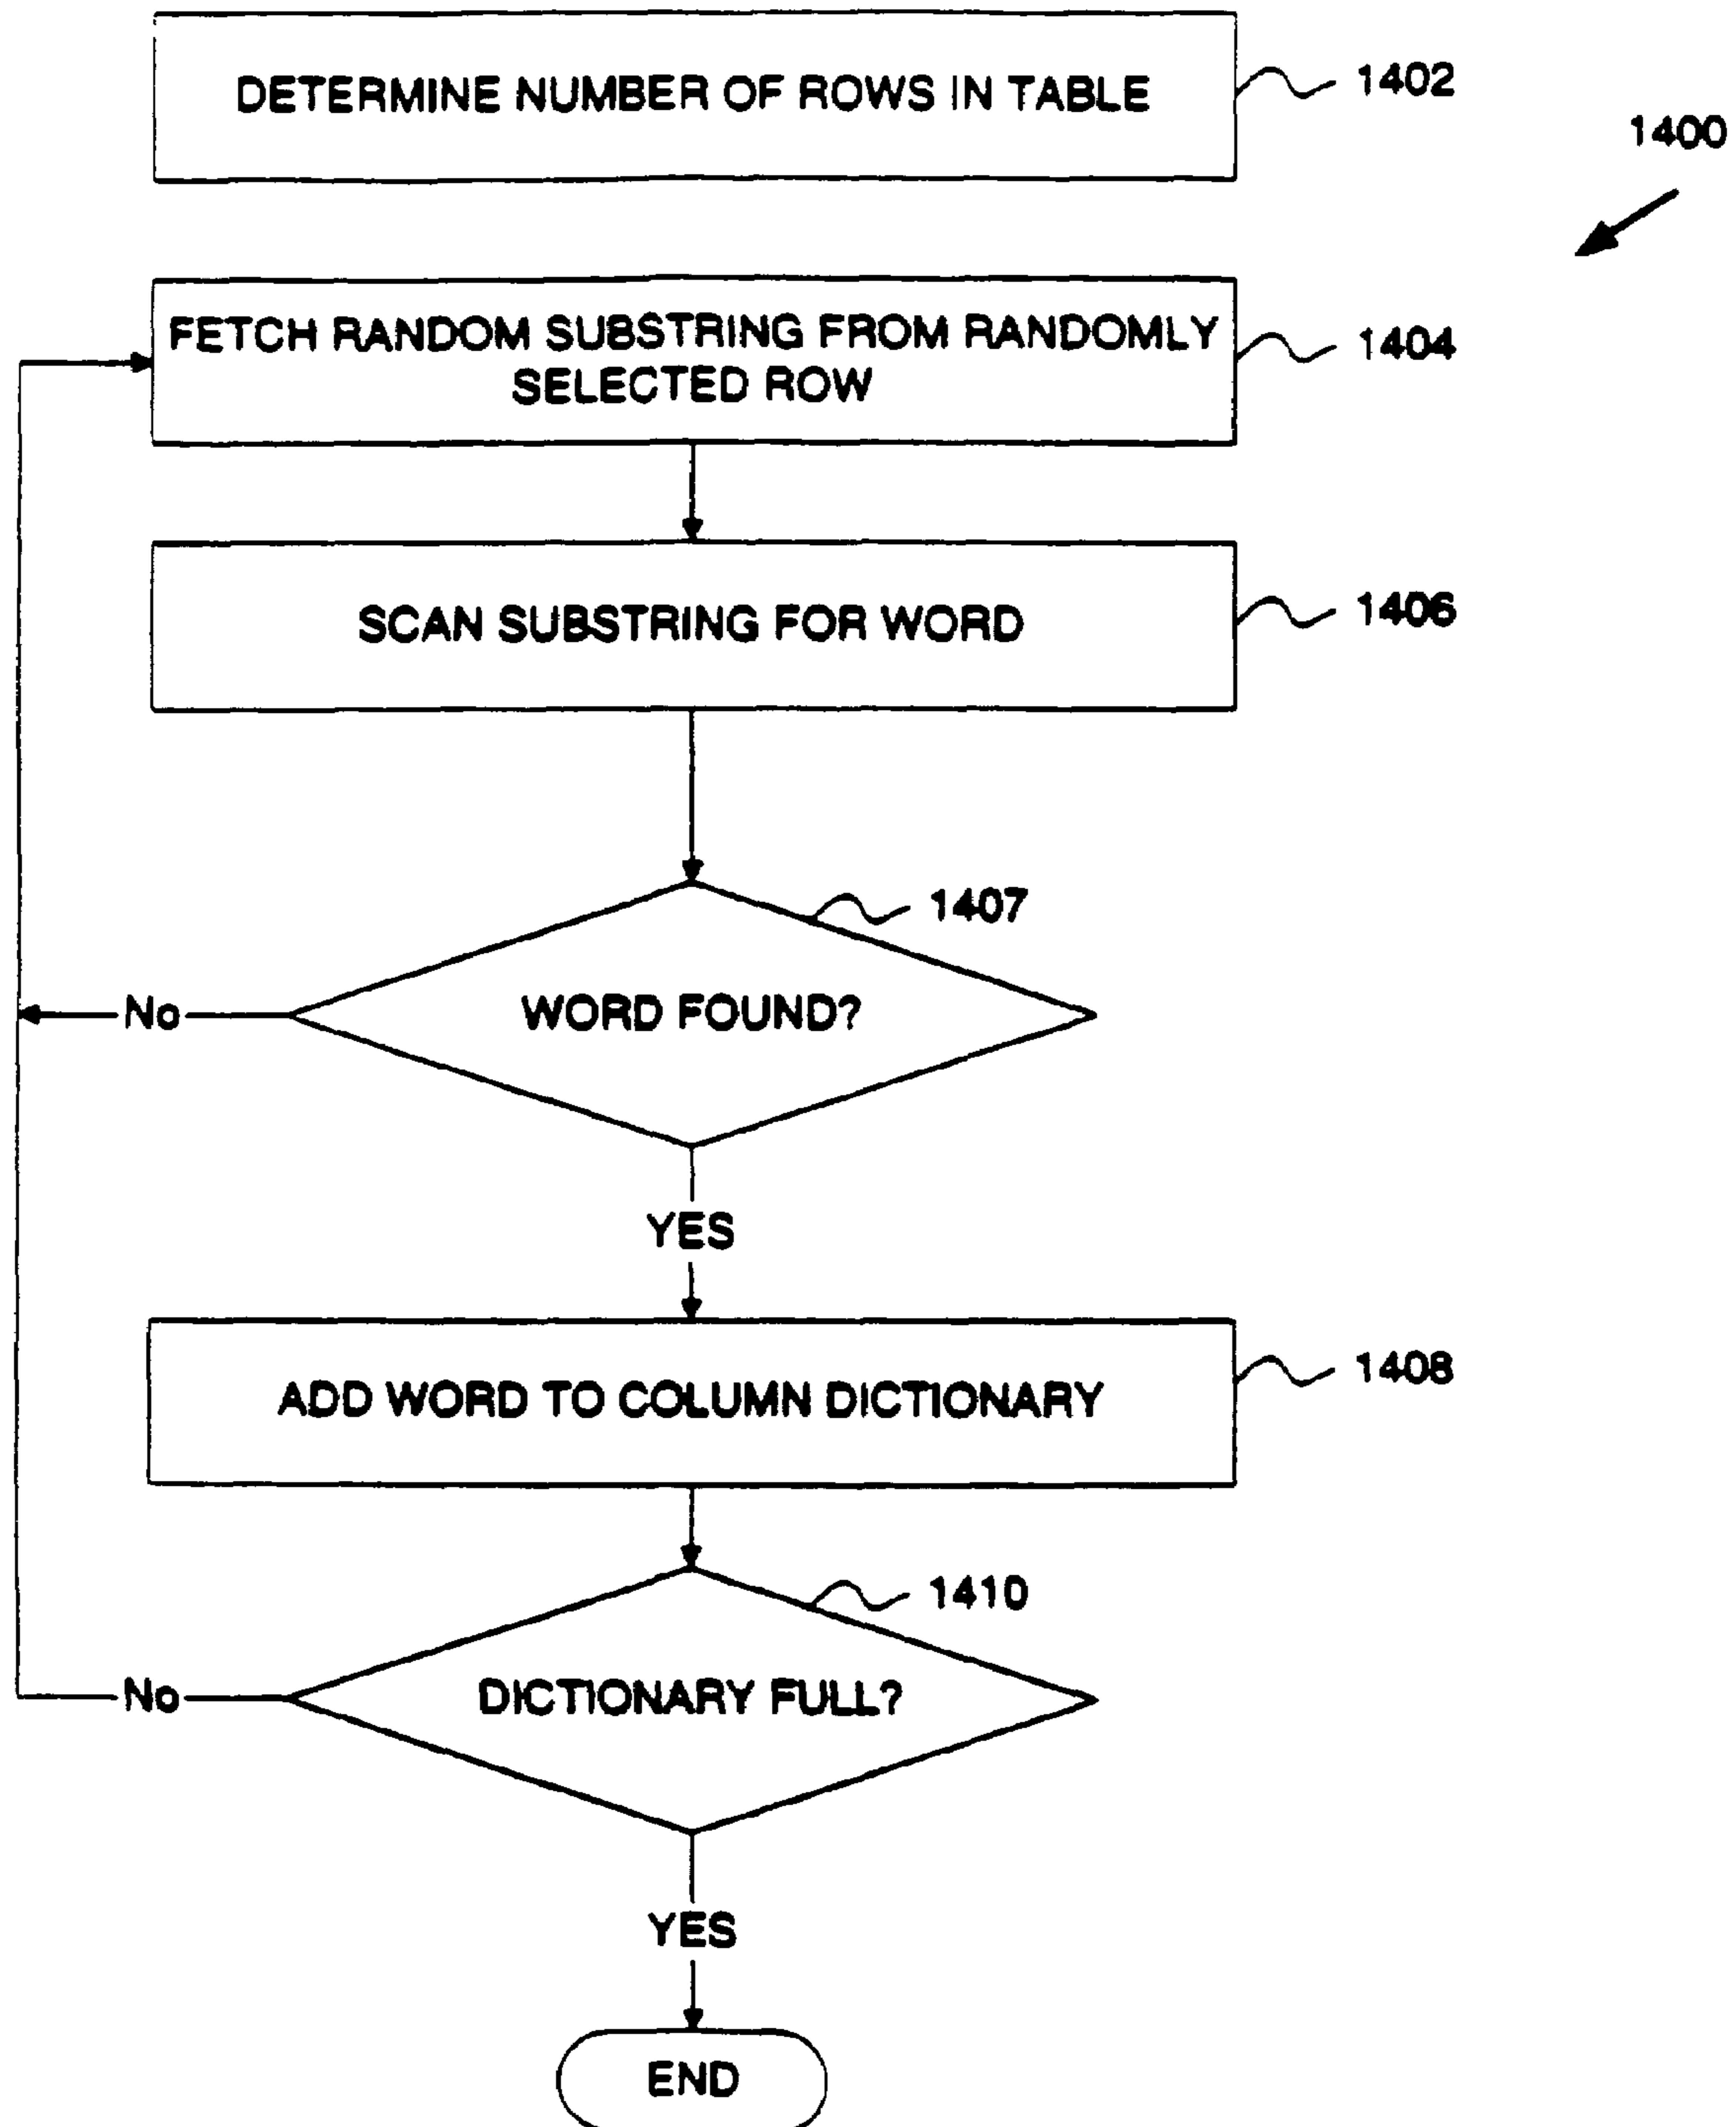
DETERMINE NUMBER OF ROWS IN TABLE

1402

1400

FETCH RANDOM SUBSTRING FROM RANDOMLY SELECTED ROW

1404

SCAN SUBSTRING FOR WORD

1406

1407

No

WORD FOUND?

YES

ADD WORD TO COLUMN DICTIONARY

1408

1410

No

DICTIONARY FULL?

YES

END